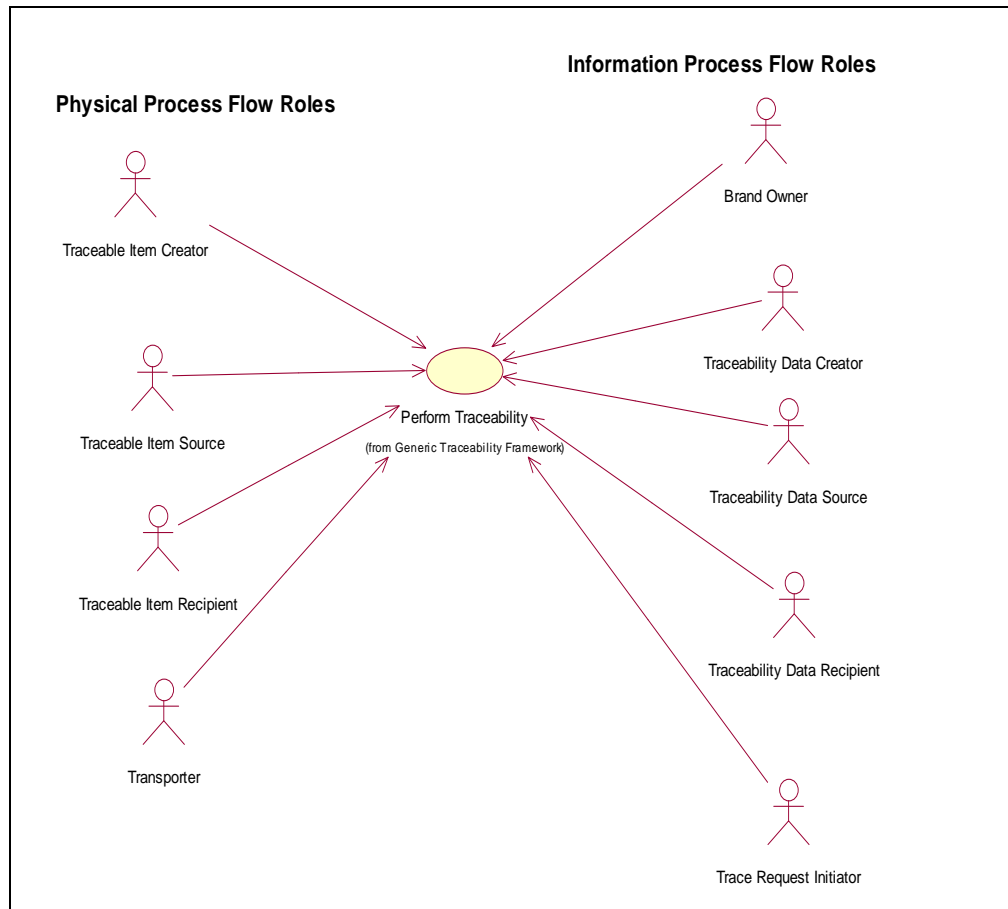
Information Process Flow Roles

Physical Process Flow Roles

Brand Owner

Traceable Item Creator

Traceability Data Creator

Traceable Item Source

Perform Traceability

(from Generic Traceability Framework)

Traceability Data Source

Traceable Item Recipient

Traceability Data Recipient

Transporter

Trace Request Initiator